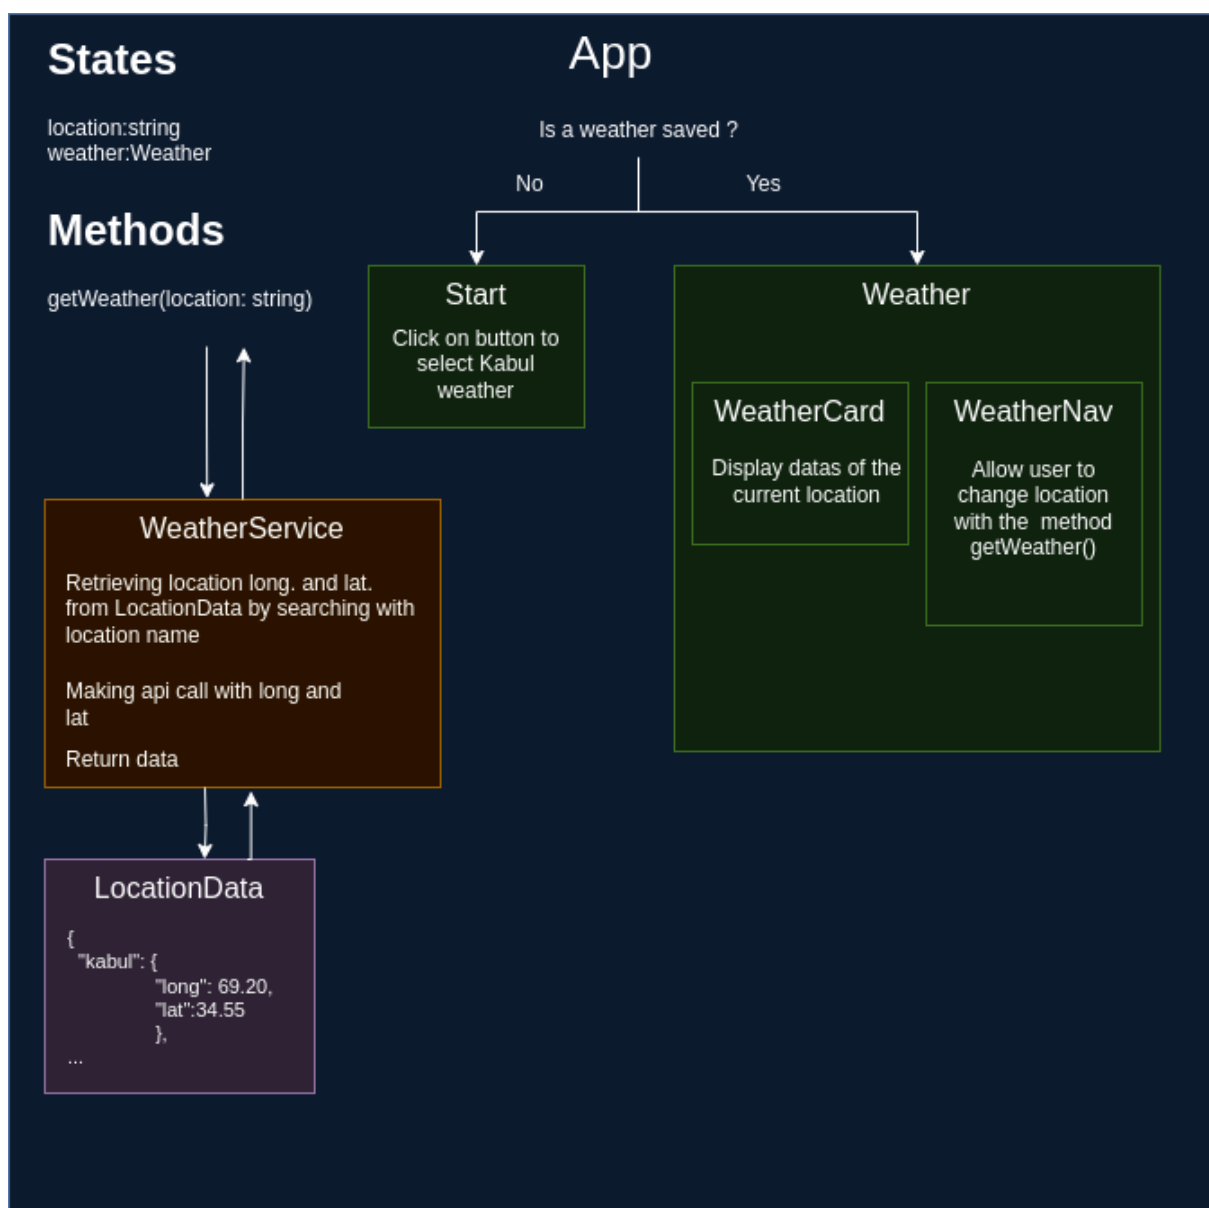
States

location:string
weather:Weather

Methods

getWeather(location: string)

App

Is a weather saved ?

No

Yes

Start

Click on button to select Kabul weather

Weather

WeatherCard

Display datas of the current location

WeatherNav

Allow user to change location with the method getWeather()

WeatherService

Retrieving location long. and lat. from LocationData by searching with location name

Making api call with long and lat

Return data

LocationData

{
"kabul": {
"long": 69.20,
"lat":34.55
},
...